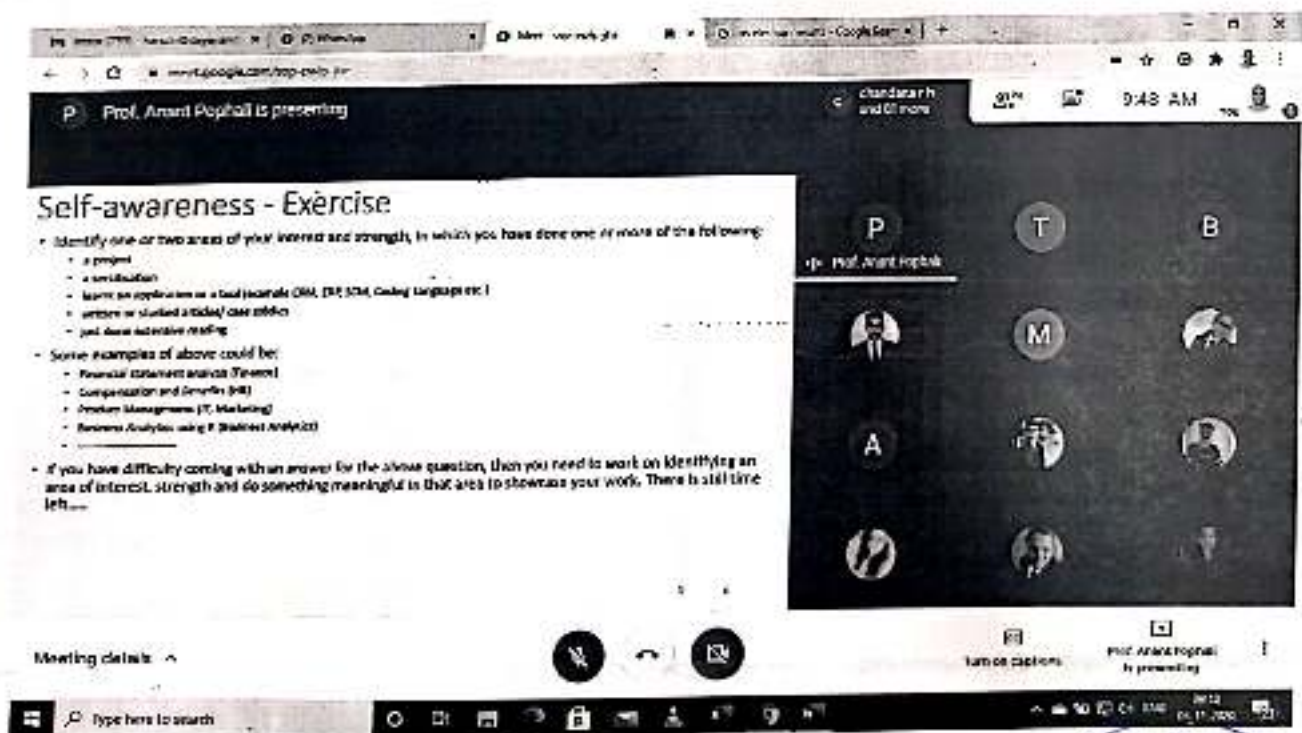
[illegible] | Meet - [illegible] | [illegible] - Google Search

meet.google.com/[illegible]

P Prof. Anant Pophali is presenting

chandana h and 61 more

9:48 AM

Self-awareness - Exèrcise

- Identify one or two areas of your interest and strength, in which you have done one or more of the following:
  - a project
  - a certification
  - learnt an application or a tool (example CRM, ERP, SCM, Coding Language etc.)
  - written or studied articles/ case studies
  - just done extensive reading
- Some examples of above could be:
  - Financial statement analysis (Finance)
  - Compensation and Benefits (HR)
  - Product Management (IT, Marketing)
  - Business Analytics using R (Business Analytics)
  - ___________
- If you have difficulty coming with an answer for the above question, then you need to work on identifying an area of interest, strength and do something meaningful in that area to showcase your work. There is still time left.....

P
Prof. Anant Pophali

T

B

M

A

Meeting details ^

Turn on captions

Prof. Anant Pophali is presenting

Type here to search

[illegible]